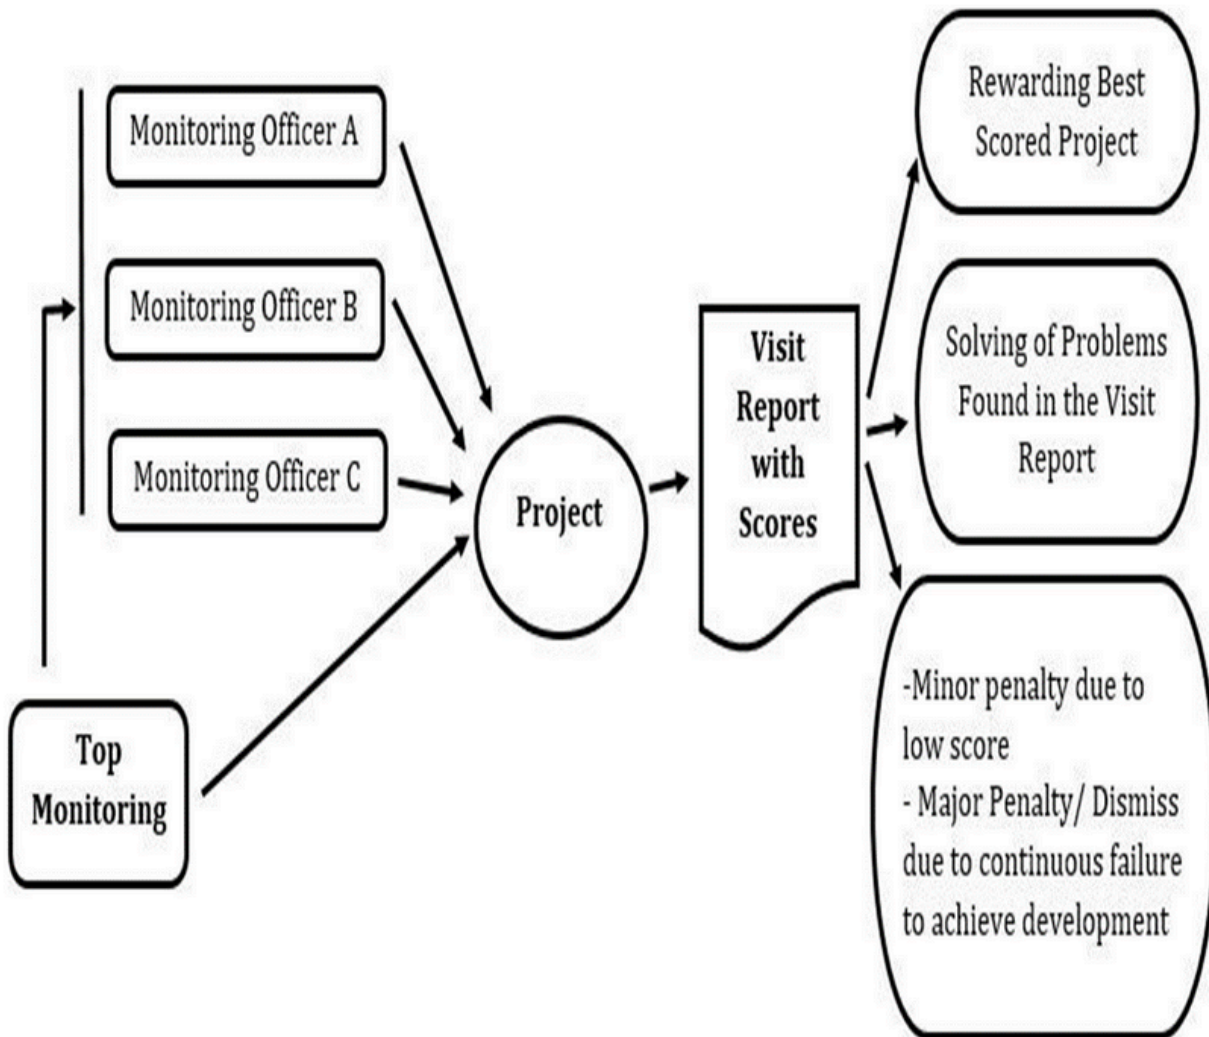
Monitoring Officer A

Monitoring Officer B

Monitoring Officer C

Top Monitoring

Project

Visit Report with Scores

Rewarding Best Scored Project

Solving of Problems Found in the Visit Report

-Minor penalty due to low score
- Major Penalty/ Dismiss due to continuous failure to achieve development